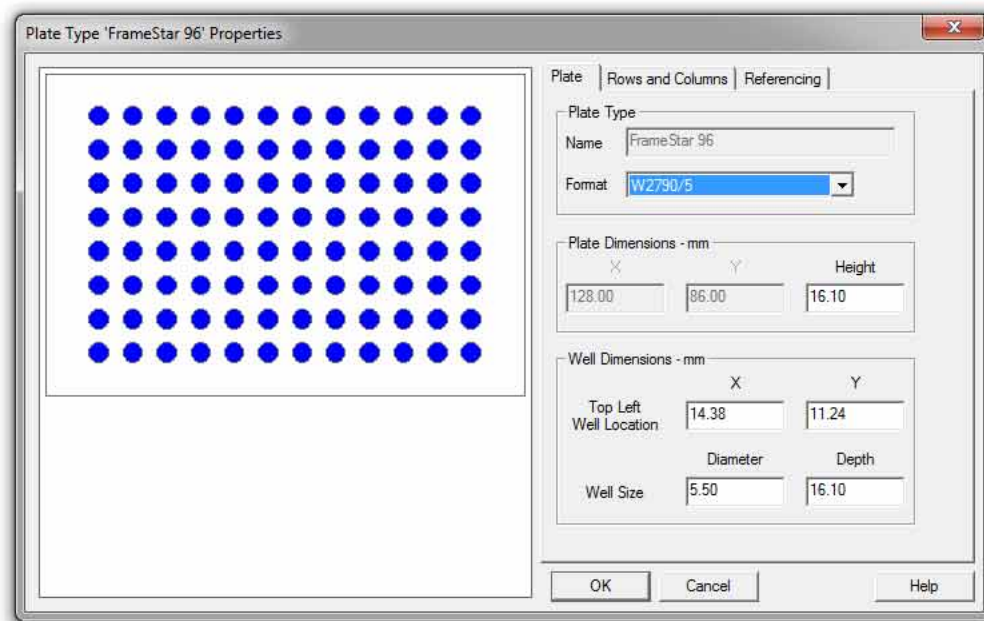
Plate Type 'FrameStar 96' Properties

Plate | Rows and Columns | Referencing

Plate Type
Name FrameStar 96
Format W2790/5

Plate Dimensions - mm
X Y Height
128.00 86.00 16.10

Well Dimensions - mm
X Y
Top Left Well Location 14.38 11.24
Diameter Depth
Well Size 5.50 16.10

OK Cancel Help